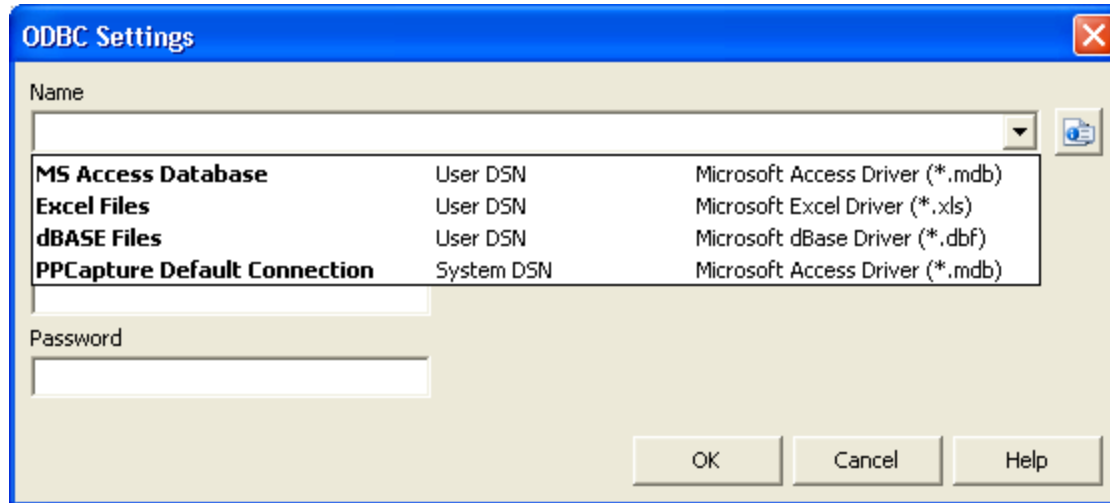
ODBC Settings

Name

| | | |
|---|---|---|
| **MS Access Database** | User DSN | Microsoft Access Driver (*.mdb) |
| **Excel Files** | User DSN | Microsoft Excel Driver (*.xls) |
| **dBASE Files** | User DSN | Microsoft dBase Driver (*.dbf) |
| **PPCapture Default Connection** | System DSN | Microsoft Access Driver (*.mdb) |

Password

OK Cancel Help